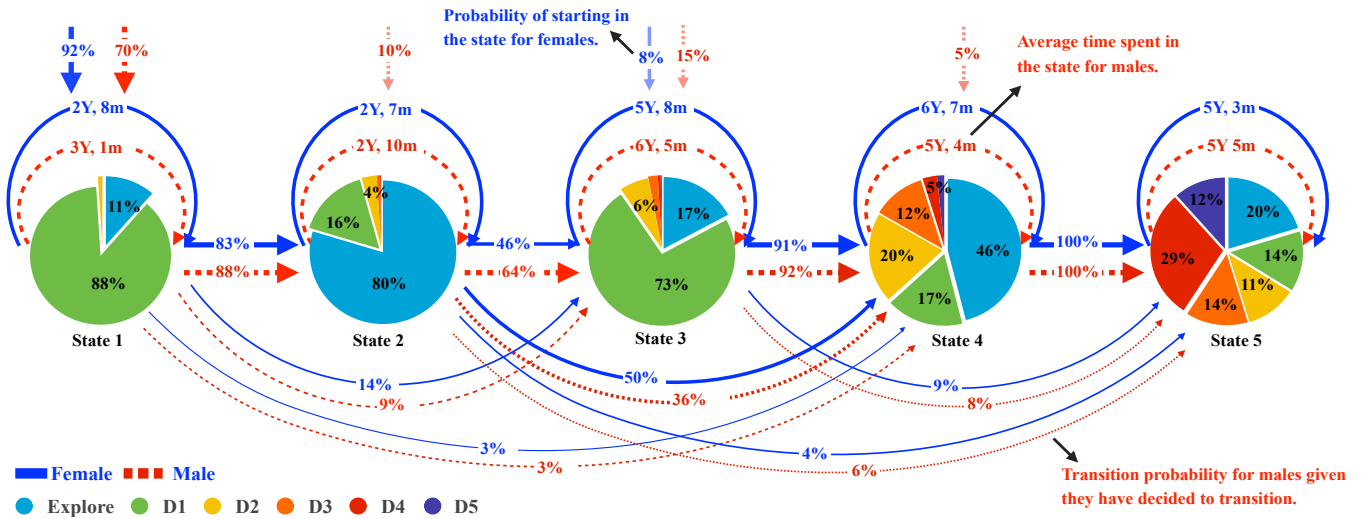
Probability of starting in the state for females.

Average time spent in the state for males.

Transition probability for males given they have decided to transition.

92%
70%
2Y, 8m
3Y, 1m
11%
88%
State 1

10%
2Y, 7m
2Y, 10m
4%
16%
80%
State 2

8%
15%
5Y, 8m
6Y, 5m
6%
17%
73%
State 3

5%
6Y, 7m
5Y, 4m
5%
12%
20%
46%
17%
State 4

5Y, 3m
5Y 5m
12%
20%
29%
14%
11%
14%
State 5

83%
88%
46%
64%
91%
92%
100%
100%
14%
9%
50%
36%
9%
8%
3%
3%
4%
6%

Female
Male

Explore
D1
D2
D3
D4
D5